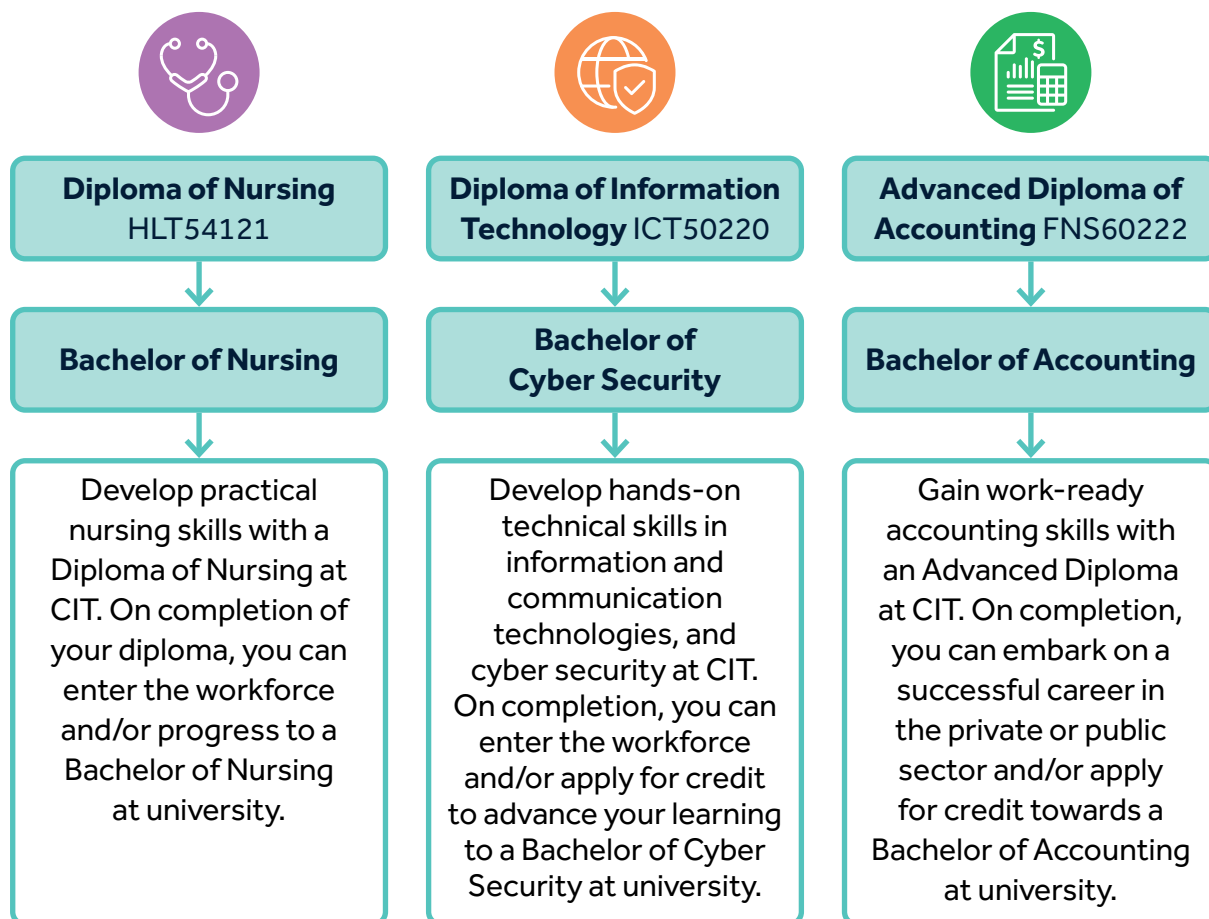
Diploma of Nursing HLT54121

Bachelor of Nursing

Develop practical nursing skills with a Diploma of Nursing at CIT. On completion of your diploma, you can enter the workforce and/or progress to a Bachelor of Nursing at university.

Diploma of Information Technology ICT50220

Bachelor of Cyber Security

Develop hands-on technical skills in information and communication technologies, and cyber security at CIT. On completion, you can enter the workforce and/or apply for credit to advance your learning to a Bachelor of Cyber Security at university.

$

Advanced Diploma of Accounting FNS60222

Bachelor of Accounting

Gain work-ready accounting skills with an Advanced Diploma at CIT. On completion, you can embark on a successful career in the private or public sector and/or apply for credit towards a Bachelor of Accounting at university.